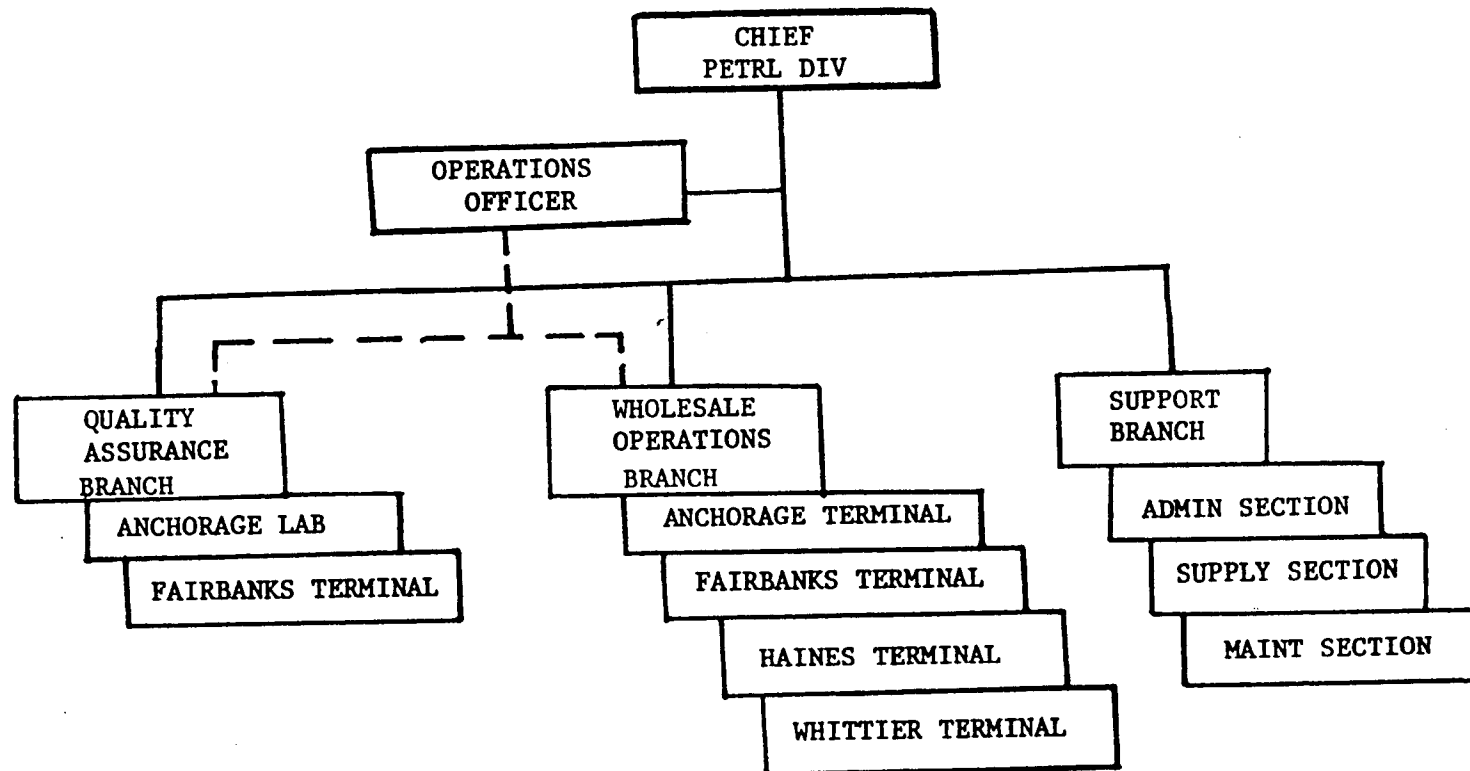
CHIEF
PETRL DIV

OPERATIONS
OFFICER

QUALITY
ASSURANCE
BRANCH

ANCHORAGE LAB

FAIRBANKS TERMINAL

WHOLESALE
OPERATIONS
BRANCH

ANCHORAGE TERMINAL

FAIRBANKS TERMINAL

HAINES TERMINAL

WHITTIER TERMINAL

SUPPORT
BRANCH

ADMIN SECTION

SUPPLY SECTION

MAINT SECTION